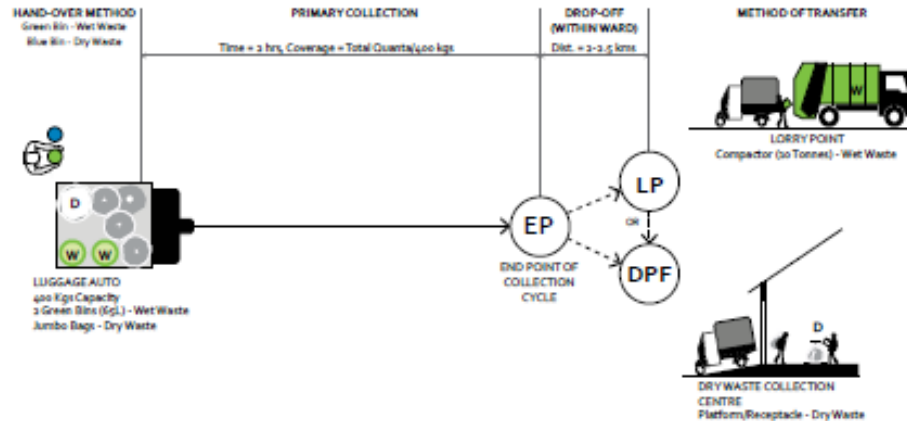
HAND-OVER METHOD
Green Bin - Wet Waste
Blue Bin - Dry Waste

PRIMARY COLLECTION

Time = 2 hrs, Coverage = Total Quanta/400 kgs

DROP-OFF (WITHIN WARD)

Dist. = 2-2.5 kms

METHOD OF TRANSFER

W

LORRY POINT
Compactor (10 Tonnes) - Wet Waste

D

W W

LP

OR

EP

DPF

END POINT OF COLLECTION CYCLE

LUGGAGE AUTO
400 Kgs Capacity
2 Green Bins (65L) - Wet Waste
Jumbo Bags - Dry Waste

D

DRY WASTE COLLECTION CENTRE
Platform/Receptacle - Dry Waste